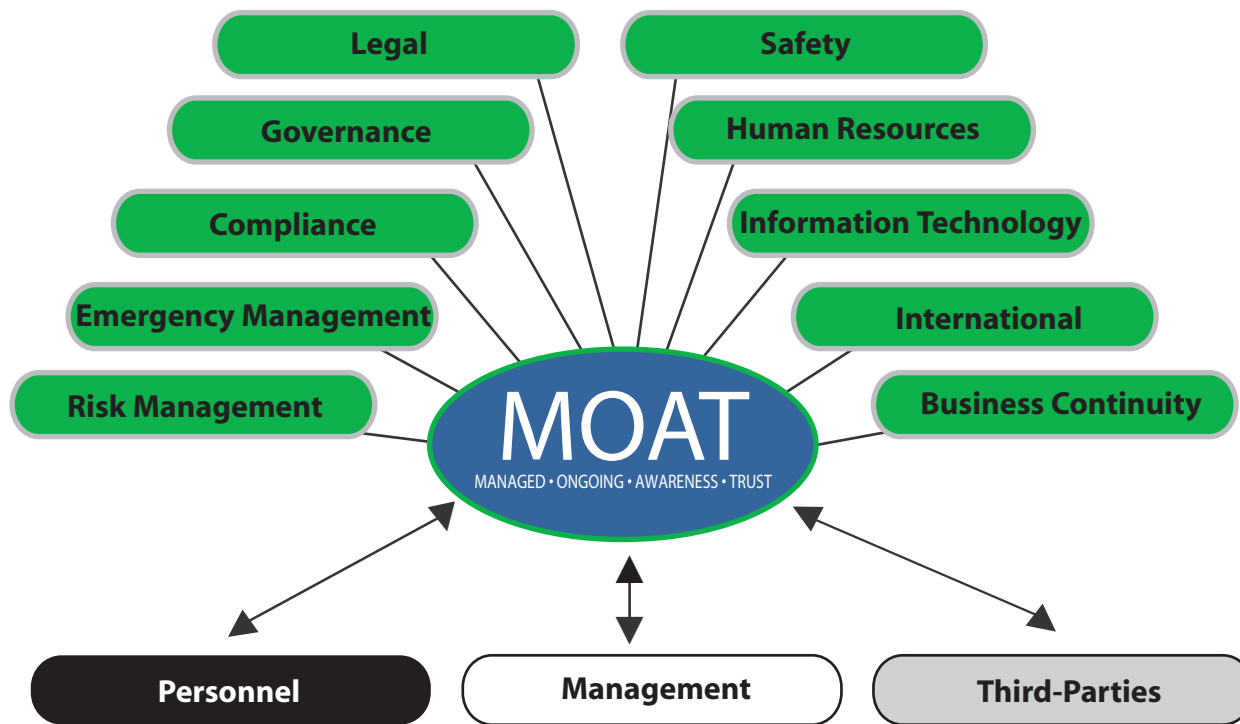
Legal

Safety

Governance

Human Resources

Compliance

Information Technology

Emergency Management

International

Risk Management

Business Continuity

MOAT

MANAGED • ONGOING • AWARENESS • TRUST

Personnel

Management

Third-Parties